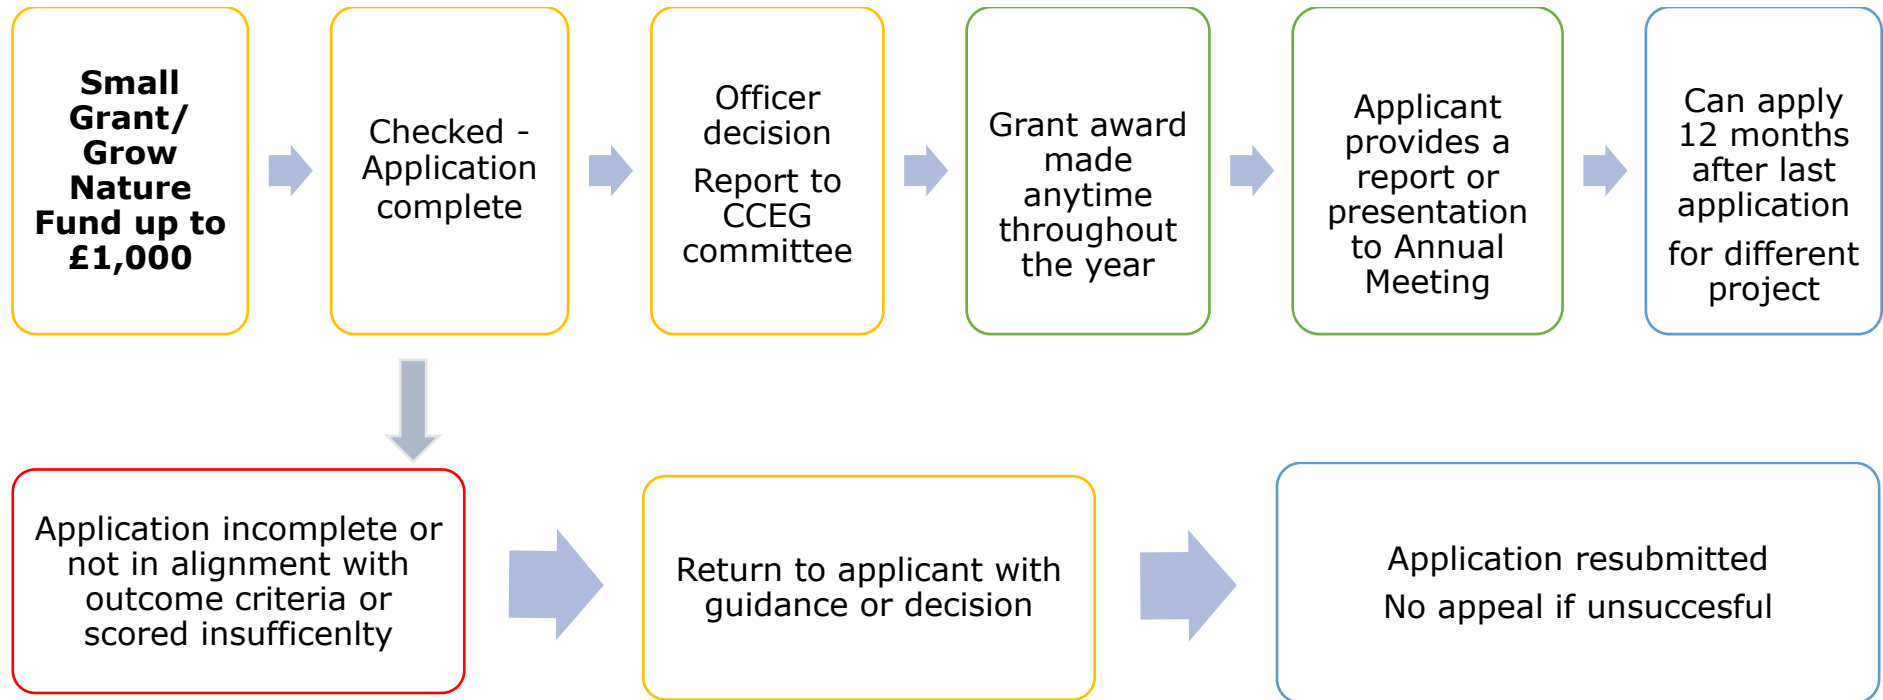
**Small Grant/ Grow Nature Fund up to £1,000**

Checked - Application complete

Officer decision

Report to CCEG committee

Grant award made anytime throughout the year

Applicant provides a report or presentation to Annual Meeting

Can apply 12 months after last application

for different project

Application incomplete or not in alignment with outcome criteria or scored insufficenlty

Return to applicant with guidance or decision

Application resubmitted

No appeal if unsuccesful